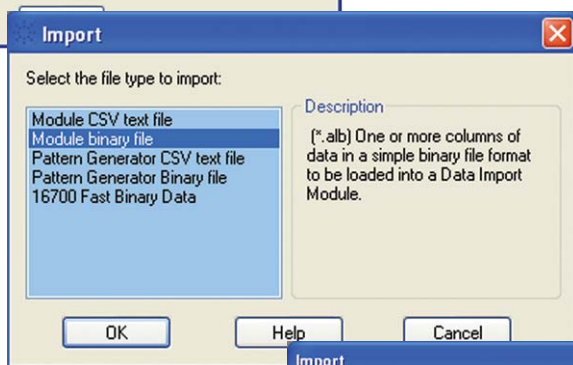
Import

Select the file type to import:

Module CSV text file
Module binary file
Pattern Generator CSV text file
Pattern Generator Binary file
16700 Fast Binary Data

Description

(*.alb) One or more columns of data in a simple binary file format to be loaded into a Data Import Module.

OK

Help

Cancel

Import